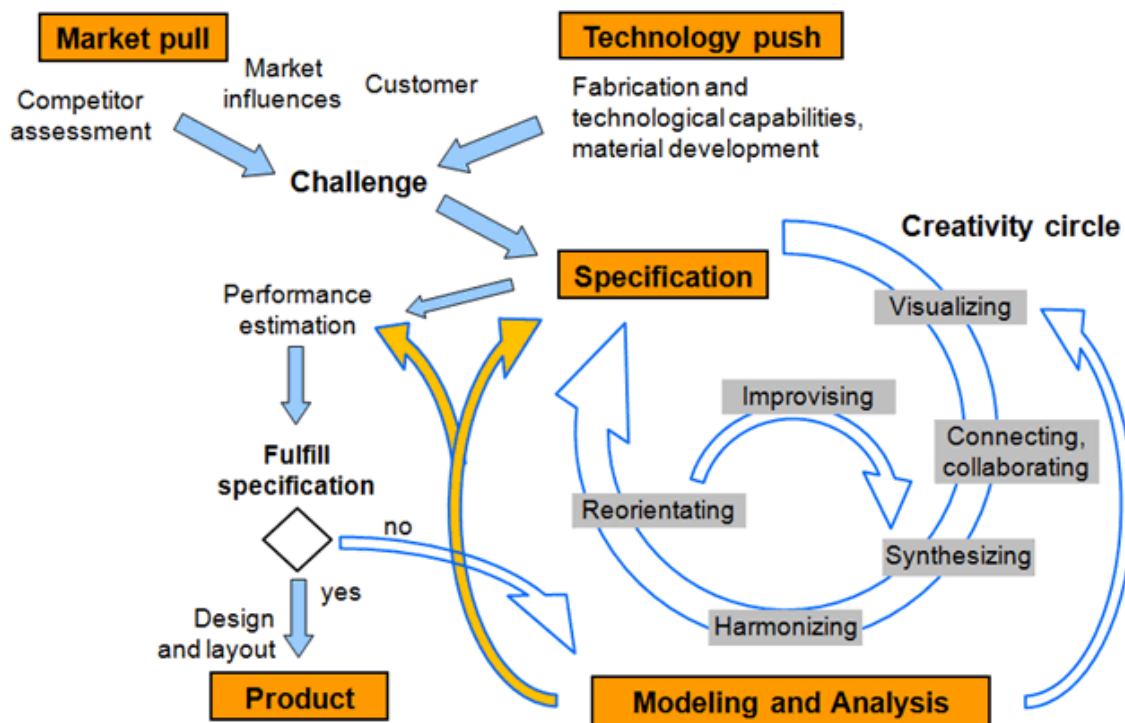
Market pull

Technology push

Competitor assessment

Market influences

Customer

Fabrication and technological capabilities, material development

Challenge

Creativity circle

Specification

Performance estimation

Visualizing

Improvising

Connecting, collaborating

Fulfill specification

Reorientating

no

Synthesizing

yes

Design and layout

Harmonizing

Product

Modeling and Analysis